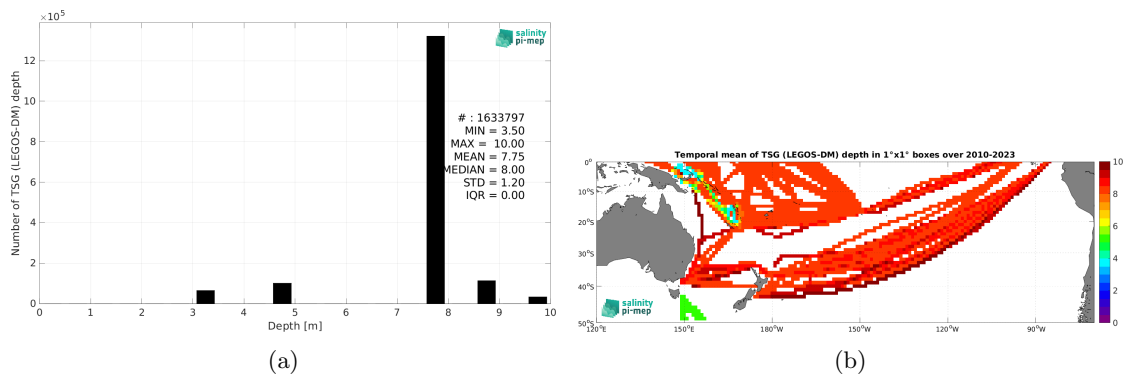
$\times10^5$

Number of TSG (LEGOS-DM) depth

12

10

8

6

4

2

0

salinity pi-mep

# : 1633797
MIN = 3.50
MAX = 10.00
MEAN = 7.75
MEDIAN = 8.00
STD = 1.20
IQR = 0.00

0 1 2 3 4 5 6 7 8 9 10

Depth [m]

(a)

Temporal mean of TSG (LEGOS-DM) depth in 1°x1° boxes over 2010-2023

0°

10°S

20°S

30°S

40°S

50°S

120°E 150°E 180°W 150°W 120°W 90°W

salinity pi-mep

10

8

6

4

2

0

(b)